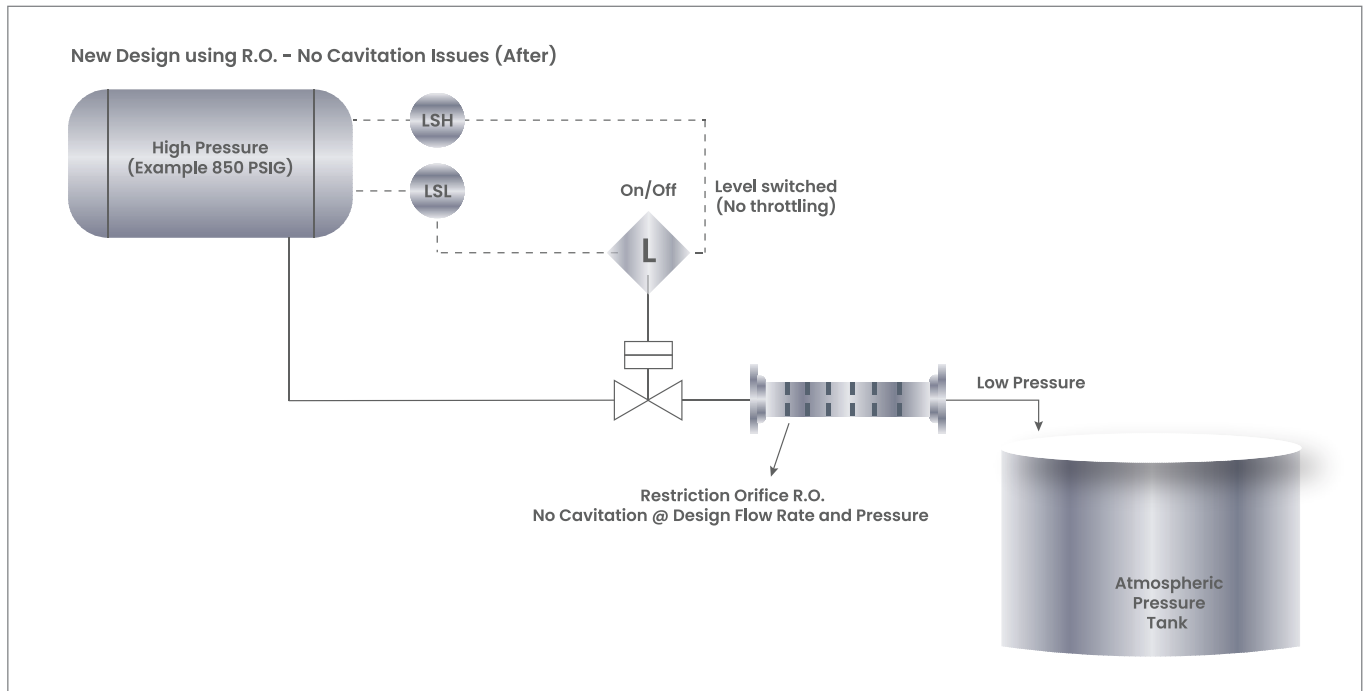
New Design using R.O. - No Cavitation Issues (After)

High Pressure
(Example 850 PSIG)

LSH

LSL

On/Off

L

Level switched
(No throttling)

Low Pressure

Restriction Orifice R.O.
No Cavitation @ Design Flow Rate and Pressure

Atmospheric
Pressure
Tank